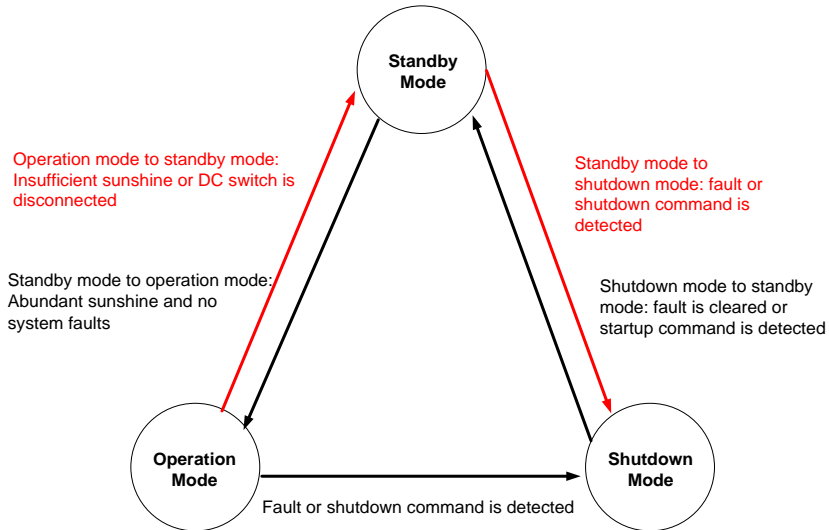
Standby Mode

Operation mode to standby mode: Insufficient sunshine or DC switch is disconnected

Standby mode to shutdown mode: fault or shutdown command is detected

Standby mode to operation mode: Abundant sunshine and no system faults

Shutdown mode to standby mode: fault is cleared or startup command is detected

Operation Mode

Shutdown Mode

Fault or shutdown command is detected